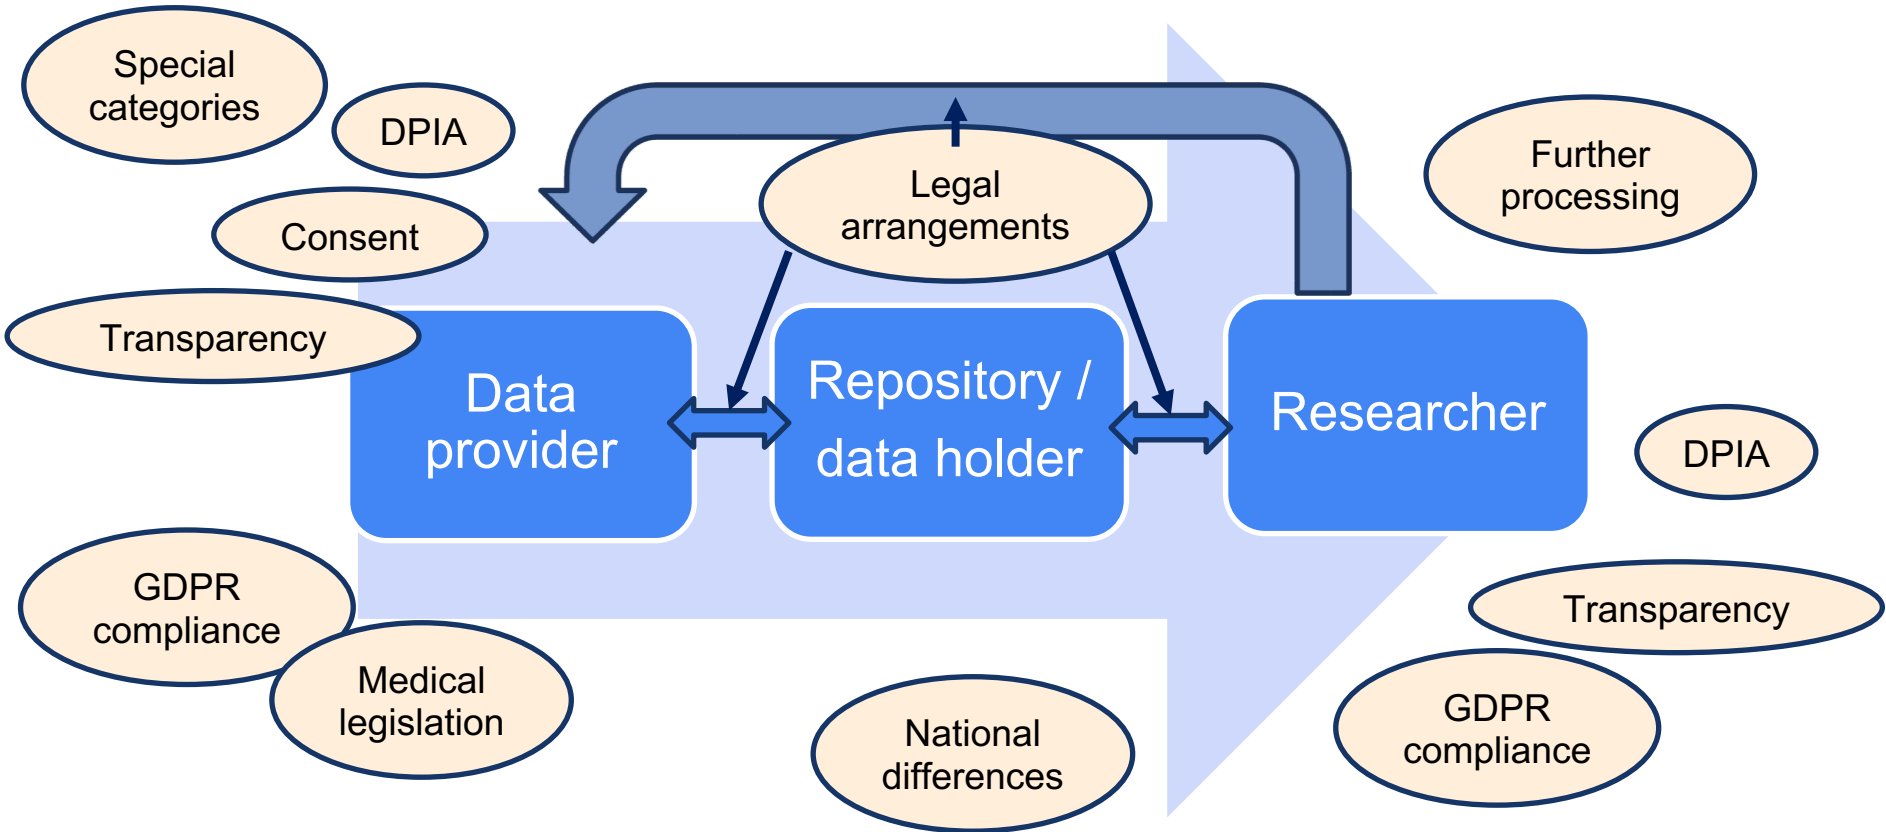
Special categories

DPIA

Consent

Transparency

Legal arrangements

Further processing

Data provider

Repository / data holder

Researcher

DPIA

GDPR compliance

Medical legislation

National differences

Transparency

GDPR compliance